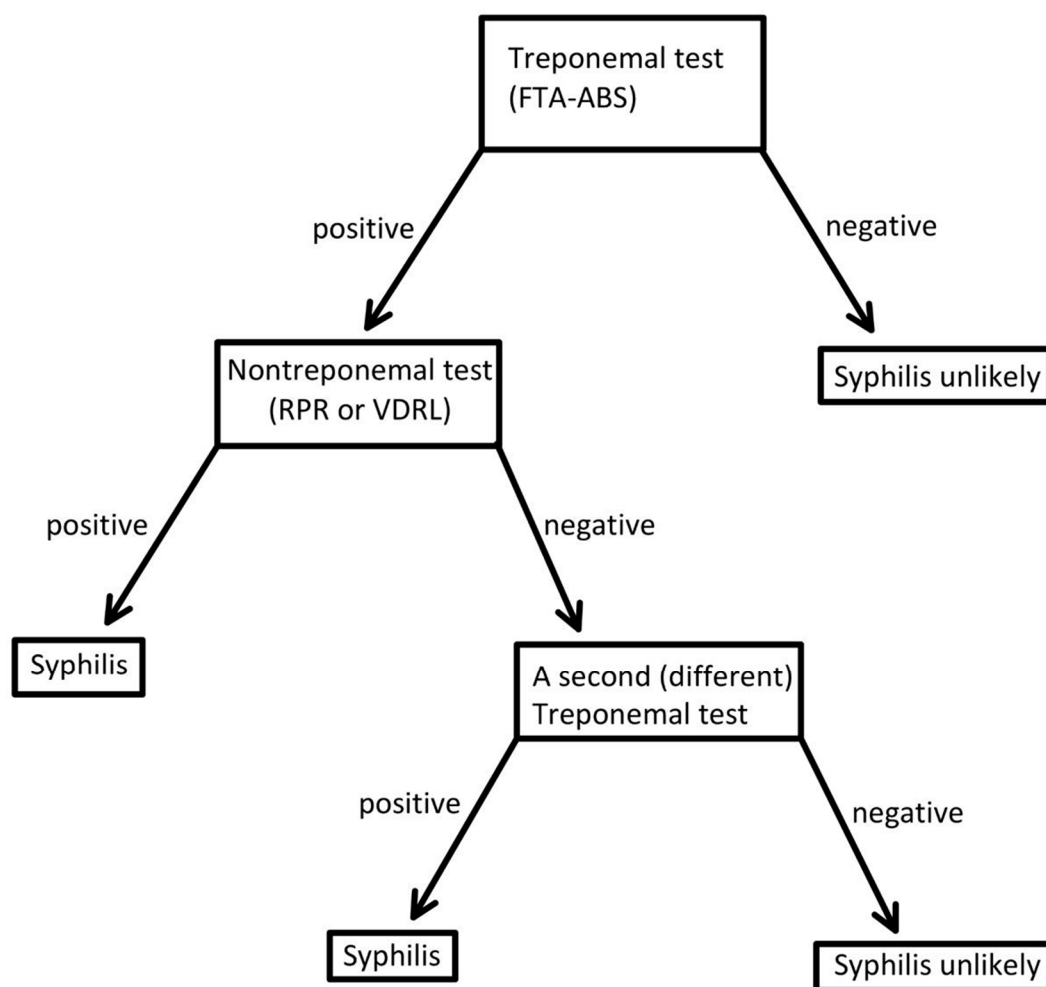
Treponemal test
(FTA-ABS)

positive

negative

Nontreponemal test
(RPR or VDRL)

Syphilis unlikely

positive

negative

Syphilis

A second (different)
Treponemal test

positive

negative

Syphilis

Syphilis unlikely